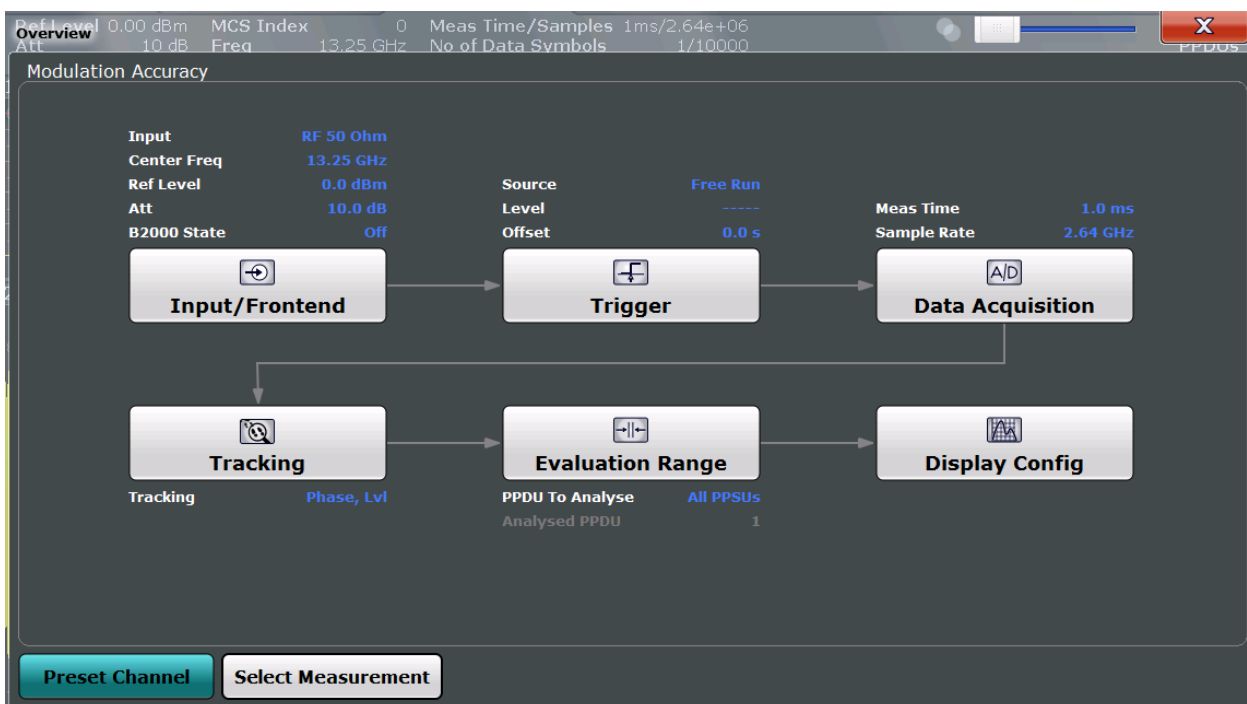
Overview Ref Level 0.00 dBm MCS Index 0 Meas Time/Samples 1ms/2.64e+06
Att 10 dB Freq 13.25 GHz No of Data Symbols 1/10000

PPDUs

Modulation Accuracy

| Input | RF 50 Ohm |
|---|---|
| Center Freq | 13.25 GHz |
| Ref Level | 0.0 dBm |
| Att | 10.0 dB |
| B2000 State | Off |

| Source | Free Run |
|---|---|
| Level | ----- |
| Offset | 0.0 s |

| Meas Time | 1.0 ms |
|---|---|
| Sample Rate | 2.64 GHz |

Input/Frontend

Trigger

A/D

Data Acquisition

Tracking

Evaluation Range

Display Config

| Tracking | Phase, Lvl |
|---|---|

| PPDU To Analyse | All PPSUs |
|---|---|
| Analysed PPDU | 1 |

Preset Channel

Select Measurement